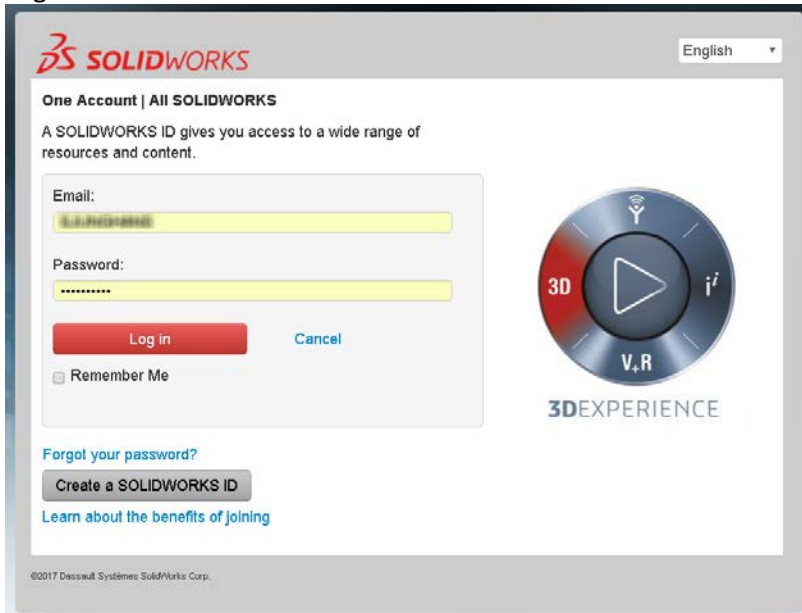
SOLIDWORKS

English

One Account | All SOLIDWORKS

A SOLIDWORKS ID gives you access to a wide range of resources and content.

Email:

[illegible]

Password:

•••••••••••

Log in

Cancel

Remember Me

3D

$i^i$

V+R

3DEXPERIENCE

Forgot your password?

Create a SOLIDWORKS ID

Learn about the benefits of joining

©2017 Dassault Systèmes SolidWorks Corp.